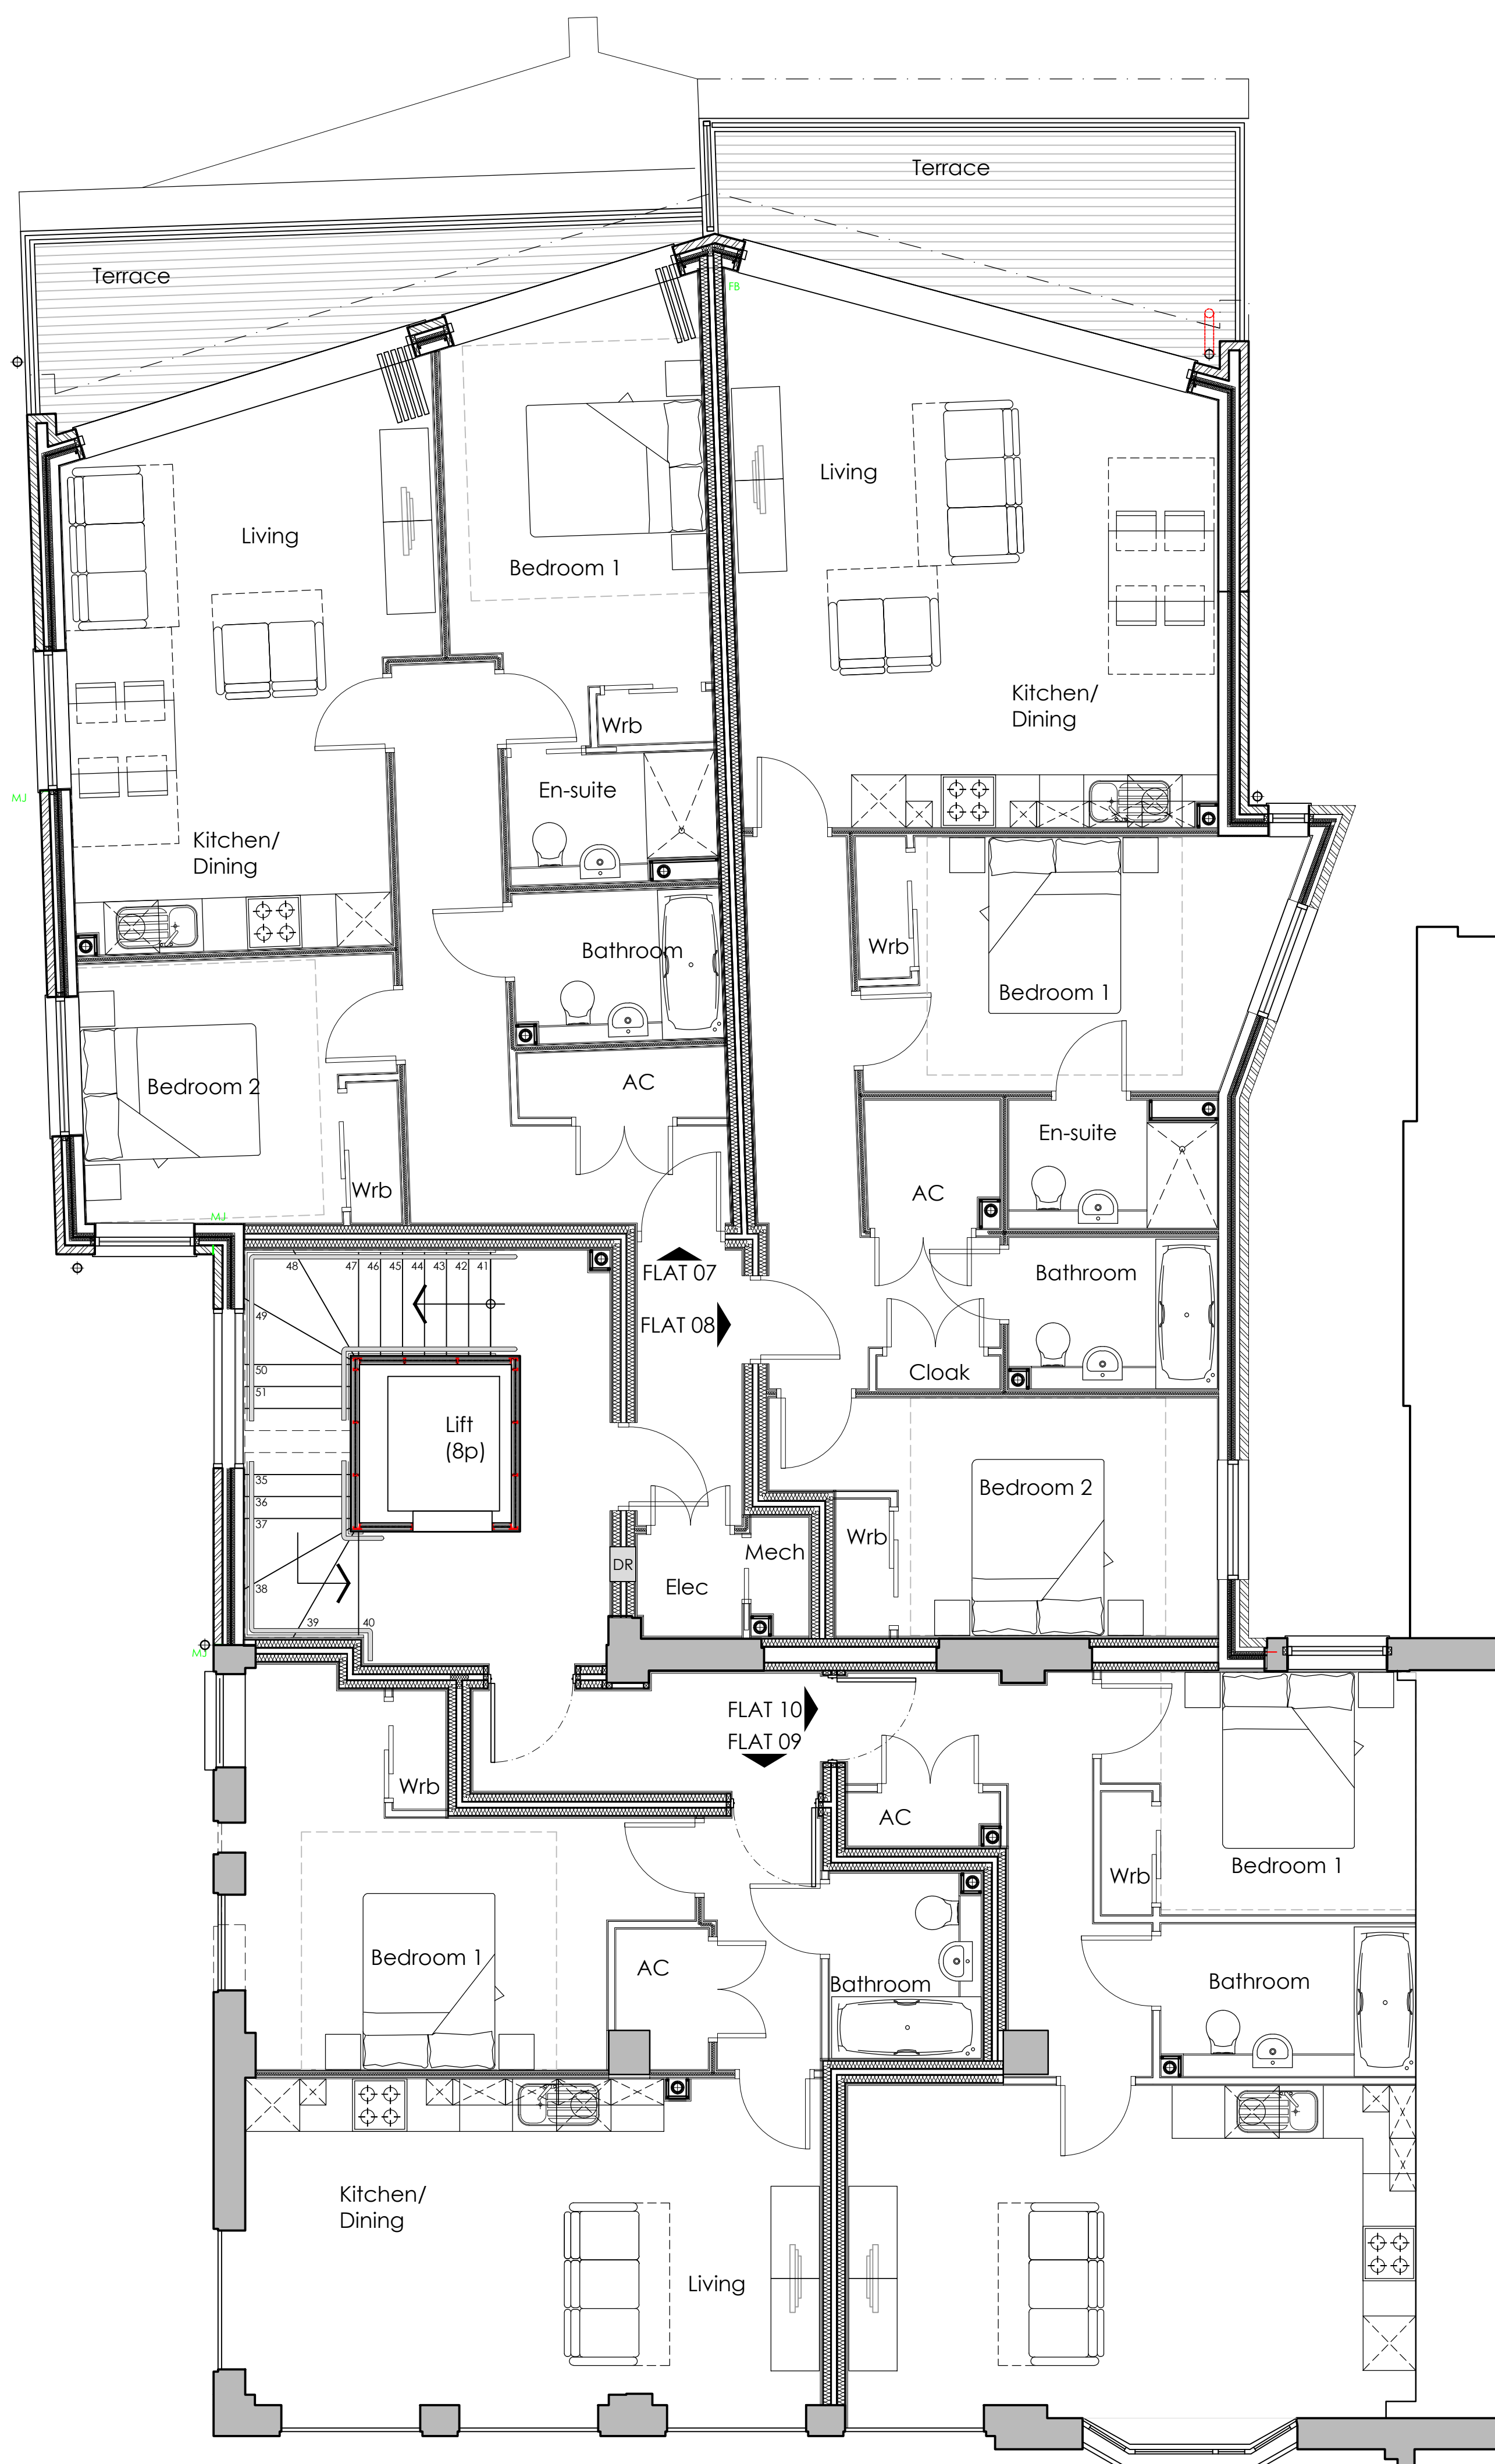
Terrace

Terrace

FB

Living

Bedroom 1

Living

Kitchen/
Dining

Wrb

En-suite

MJ

Kitchen/
Dining

Bathroom

Wrb

Bedroom 1

Bedroom 2

AC

En-suite

AC

Wrb

MJ

48 47 46 45 44 43 42 41

FLAT 07

FLAT 08

Bathroom

49

50

51

Cloak

Lift
(8p)

35

36

37

Bedroom 2

Wrb

Mech

DR

Elec

38

39 40

MJ

FLAT 10

FLAT 09

Wrb

AC

Wrb

Bedroom 1

Bedroom 1

AC

Bathroom

Bathroom

Kitchen/
Dining

Living